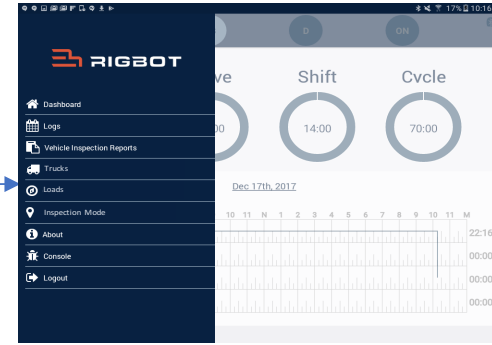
17% 10:16

D

DN

RIGBOT

ve

Shift

Cycle

00

14:00

70:00

Dashboard

Logs

Vehicle Inspection Reports

Trucks

Loads

Inspection Mode

About

Console

Logout

Dec 17th, 2017

10 11 N 1 2 3 4 5 6 7 8 9 10 11 M

22:16

00:00

00:00

00:00